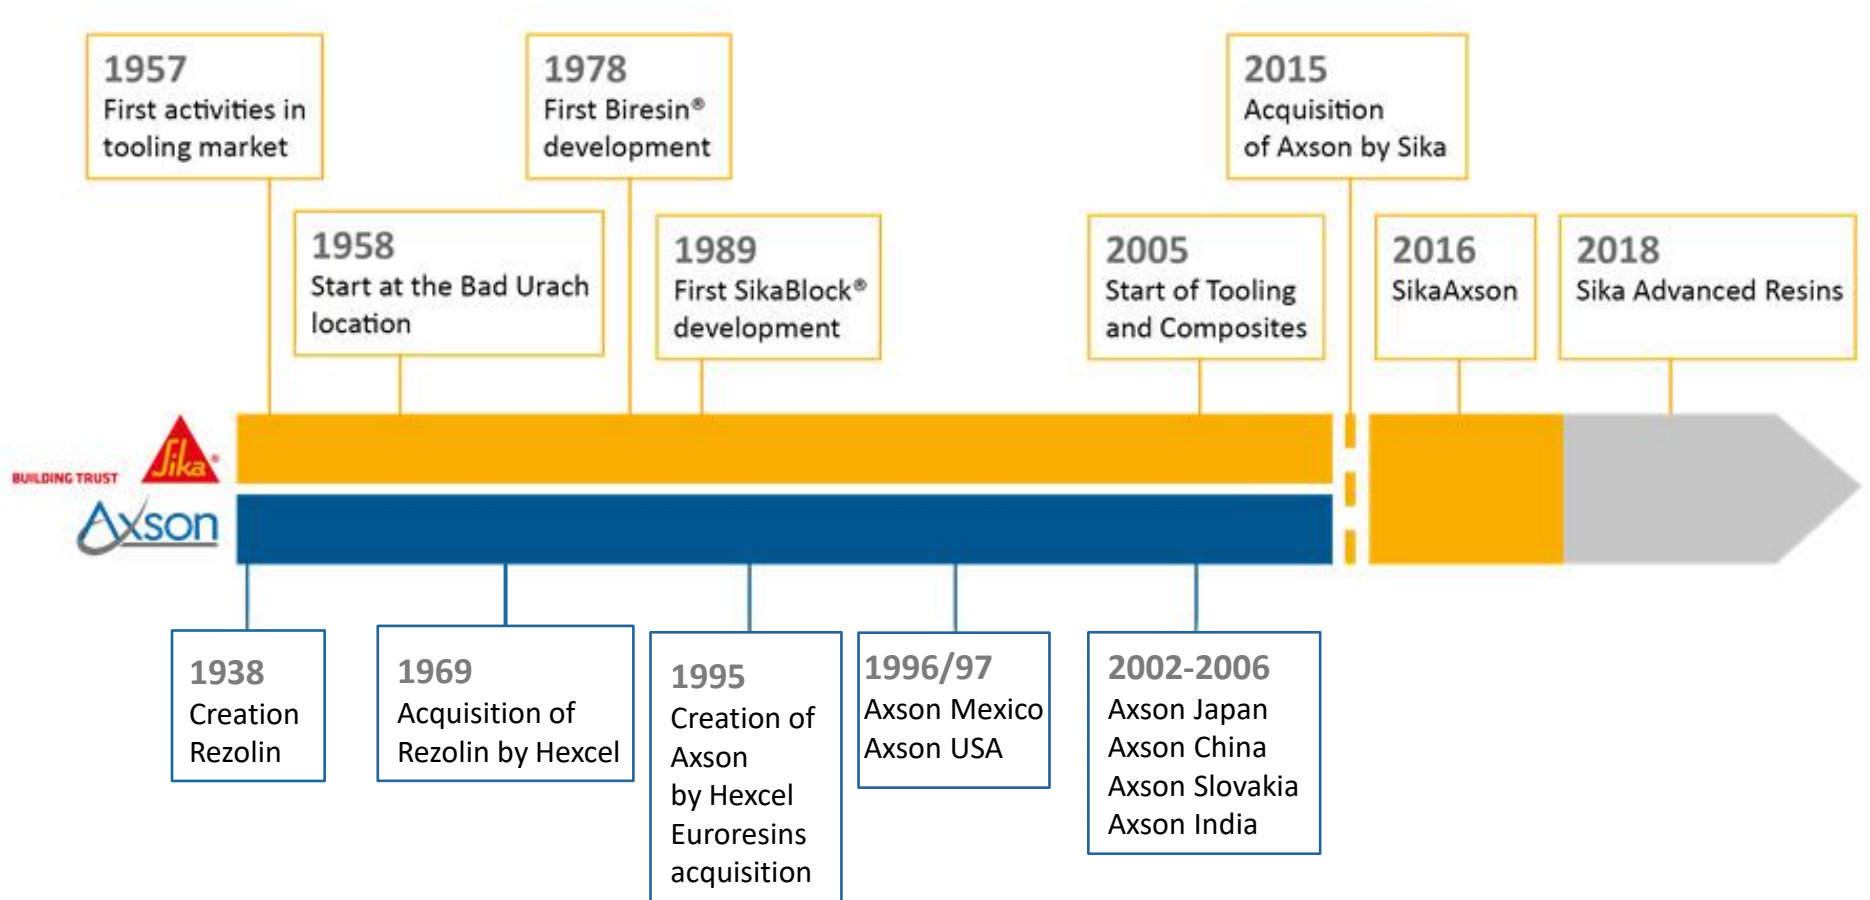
1957
First activities in tooling market

1958
Start at the Bad Urach location

1978
First Biresin® development

1989
First SikaBlock® development

2005
Start of Tooling and Composites

2015
Acquisition of Axson by Sika

2016
SikaAxson

2018
Sika Advanced Resins

BUILDING TRUST Sika

Axson

1938
Creation Rezolin

1969
Acquisition of Rezolin by Hexcel

1995
Creation of Axson by Hexcel Euroresins acquisition

1996/97
Axson Mexico
Axson USA

2002-2006
Axson Japan
Axson China
Axson Slovakia
Axson India